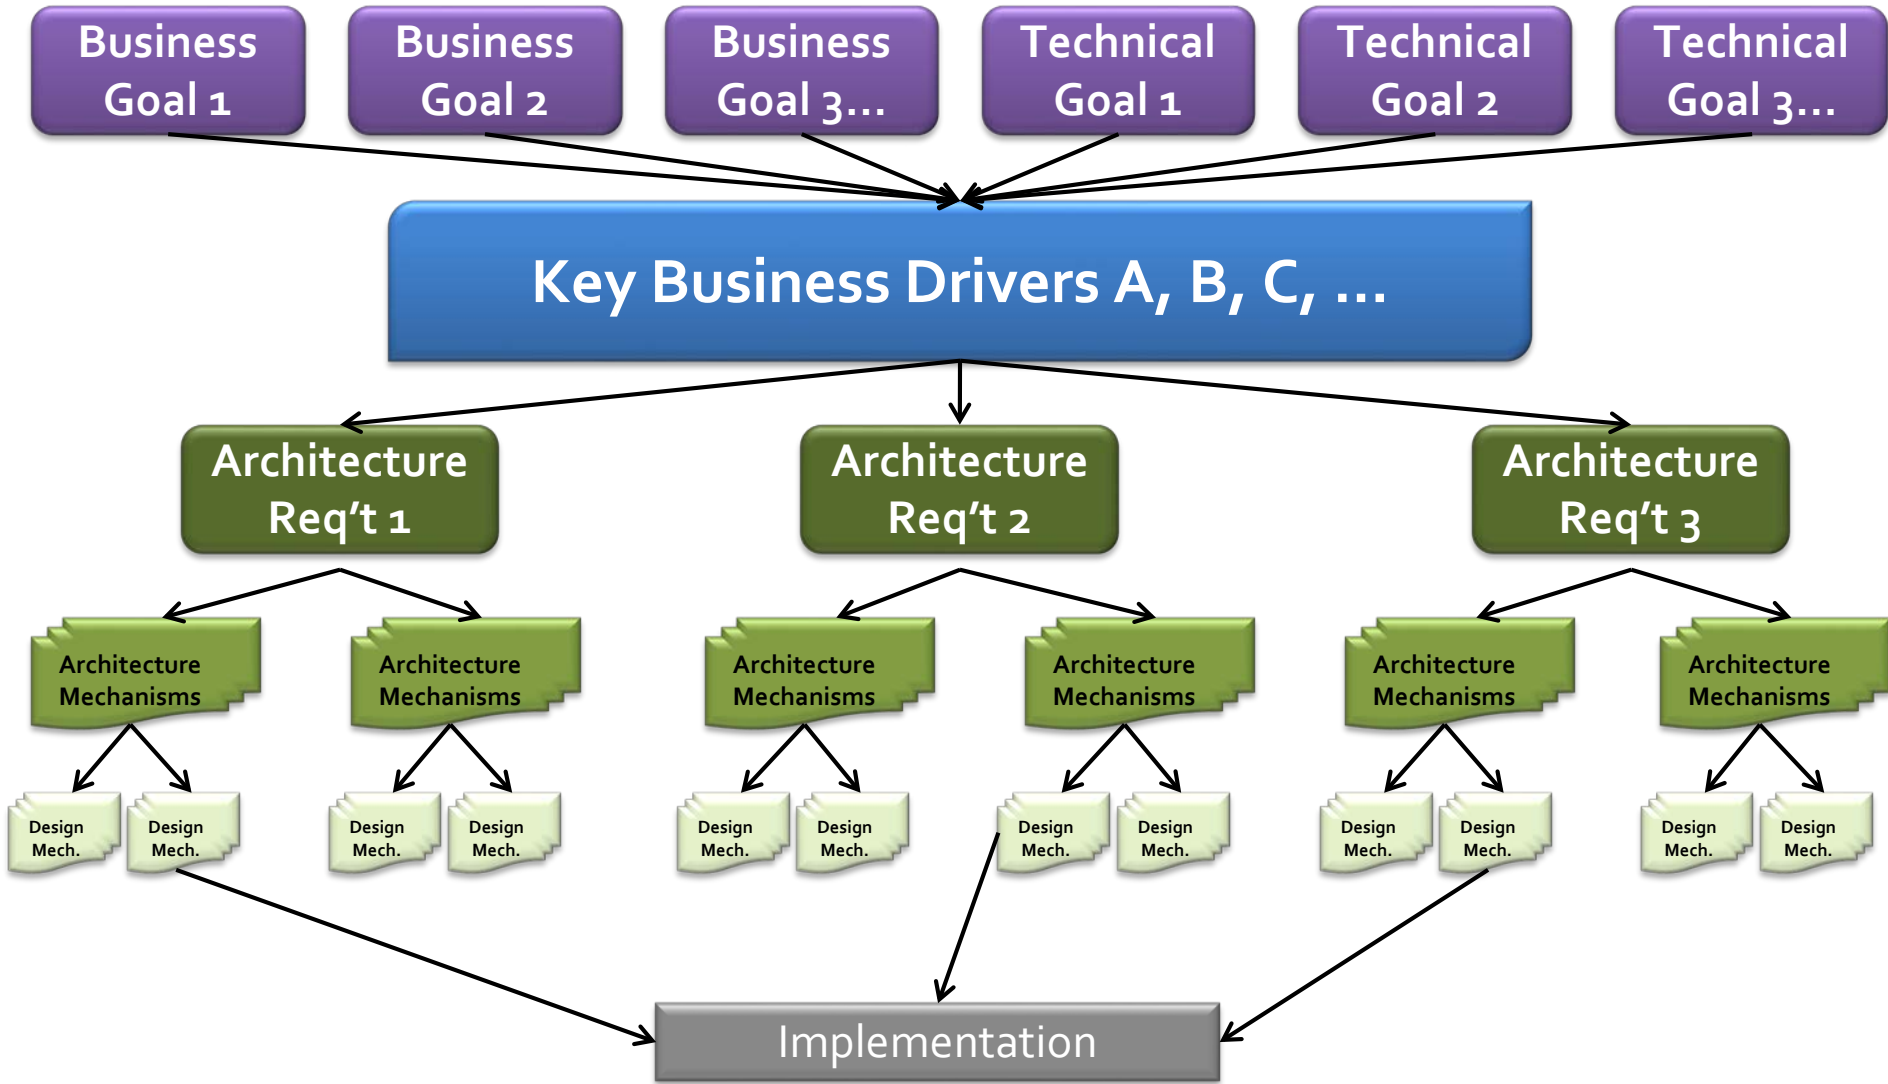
Business Goal 1

Business Goal 2

Business Goal 3…

Technical Goal 1

Technical Goal 2

Technical Goal 3…

Key Business Drivers A, B, C, …

Architecture Req't 1

Architecture Req't 2

Architecture Req't 3

Architecture Mechanisms

Architecture Mechanisms

Architecture Mechanisms

Architecture Mechanisms

Architecture Mechanisms

Architecture Mechanisms

Design Mech.

Design Mech.

Design Mech.

Design Mech.

Design Mech.

Design Mech.

Design Mech.

Design Mech.

Design Mech.

Design Mech.

Design Mech.

Design Mech.

Implementation